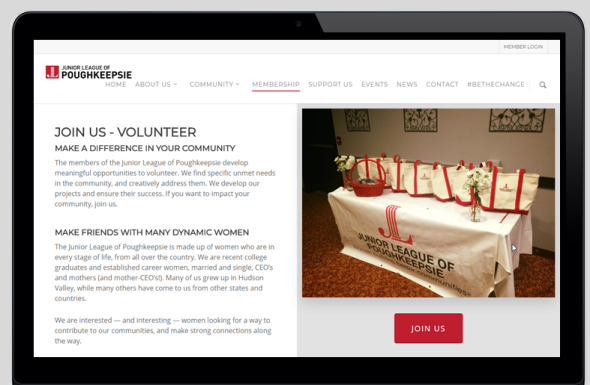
MEMBER LOGIN

JUNIOR LEAGUE OF POUGHKEEPSIE

HOME ABOUT US COMMUNITY MEMBERSHIP SUPPORT US EVENTS NEWS CONTACT #BETHECHANGE

JOIN US - VOLUNTEER

MAKE A DIFFERENCE IN YOUR COMMUNITY

The members of the Junior League of Poughkeepsie develop meaningful opportunities to volunteer. We find specific unmet needs in the community, and creatively address them. We develop our projects and ensure their success. If you want to impact your community, join us.

MAKE FRIENDS WITH MANY DYNAMIC WOMEN

The Junior League of Poughkeepsie is made up of women who are in every stage of life, from all over the country. We are recent college graduates and established career women, married and single, CEO's and mothers (and mother-CEO's!). Many of us grew up in Hudson Valley, while many others have come to us from other states and countries.

We are interested — and interesting — women looking for a way to contribute to our communities, and make strong connections along the way.

JUNIOR LEAGUE OF POUGHKEEPSIE

JOIN US